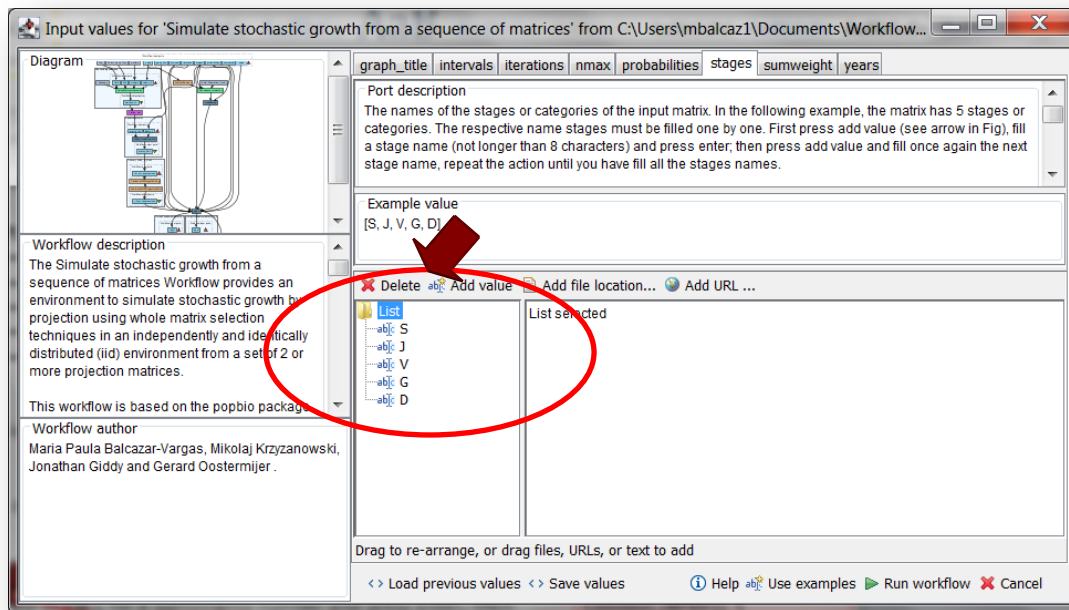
Input values for 'Simulate stochastic growth from a sequence of matrices' from C:\Users\mbalcaz1\Documents\Workflow...

Diagram

Workflow description
The Simulate stochastic growth from a sequence of matrices Workflow provides an environment to simulate stochastic growth by projection using whole matrix selection techniques in an independently and identically distributed (iid) environment from a set of 2 or more projection matrices.

This workflow is based on the popbio package

Workflow author
Maria Paula Balcazar-Vargas, Mikolaj Krzyzanowski, Jonathan Giddy and Gerard Oostermijer .

graph_title | intervals | iterations | nmax | probabilities | stages | sumweight | years

Port description
The names of the stages or categories of the input matrix. In the following example, the matrix has 5 stages or categories. The respective name stages must be filled one by one. First press add value (see arrow in Fig), fill a stage name (not longer than 8 characters) and press enter; then press add value and fill once again the next stage name, repeat the action until you have fill all the stages names.

Example value
[S, J, V, G, D]

Delete  Add value  Add file location...  Add URL ...

List
S
J
V
G
D

List selected

Drag to re-arrange, or drag files, URLs, or text to add

Load previous values  Save values  Help  Use examples  Run workflow  Cancel